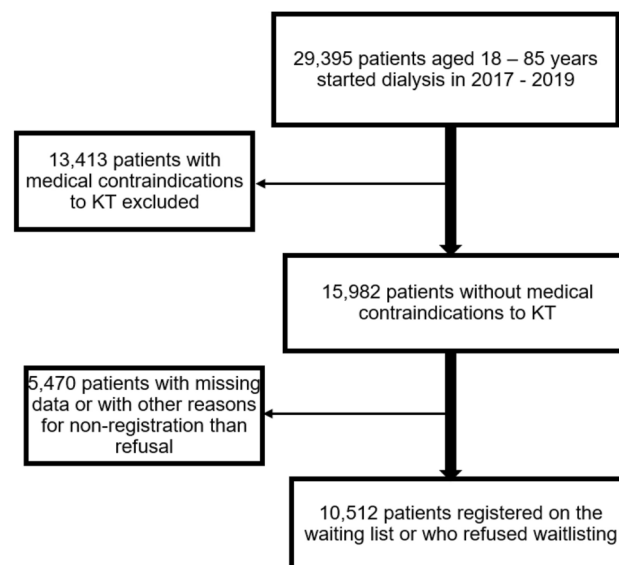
29,395 patients aged 18 – 85 years started dialysis in 2017 - 2019

13,413 patients with medical contraindications to KT excluded

15,982 patients without medical contraindications to KT

5,470 patients with missing data or with other reasons for non-registration than refusal

10,512 patients registered on the waiting list or who refused waitlisting